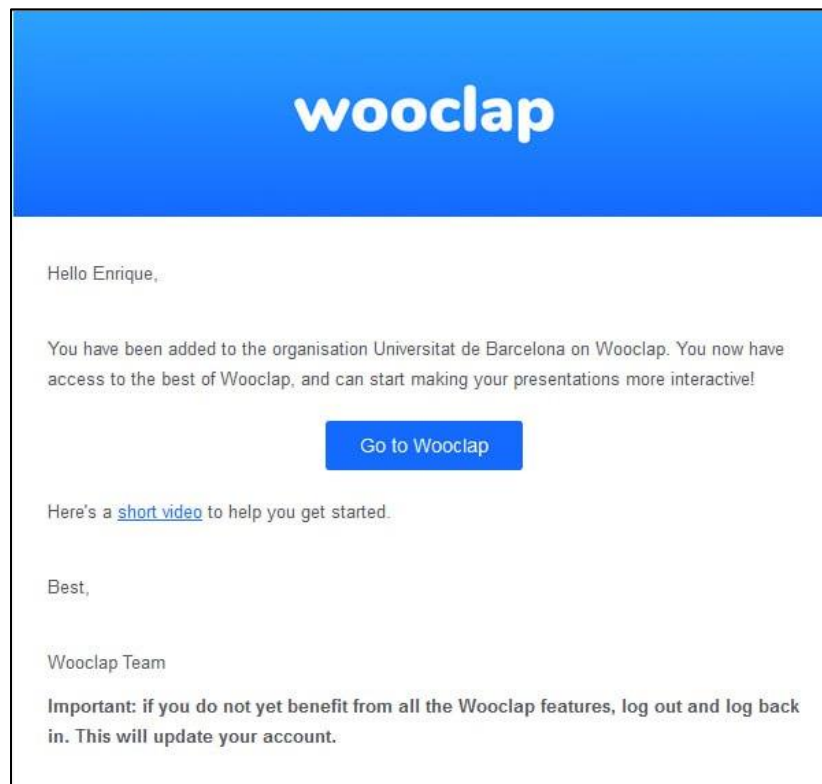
wooclap

Hello Enrique,

You have been added to the organisation Universitat de Barcelona on Wooclap. You now have access to the best of Wooclap, and can start making your presentations more interactive!

Go to Wooclap

Here's a short video to help you get started.

Best,

Wooclap Team

**Important: if you do not yet benefit from all the Wooclap features, log out and log back in. This will update your account.**